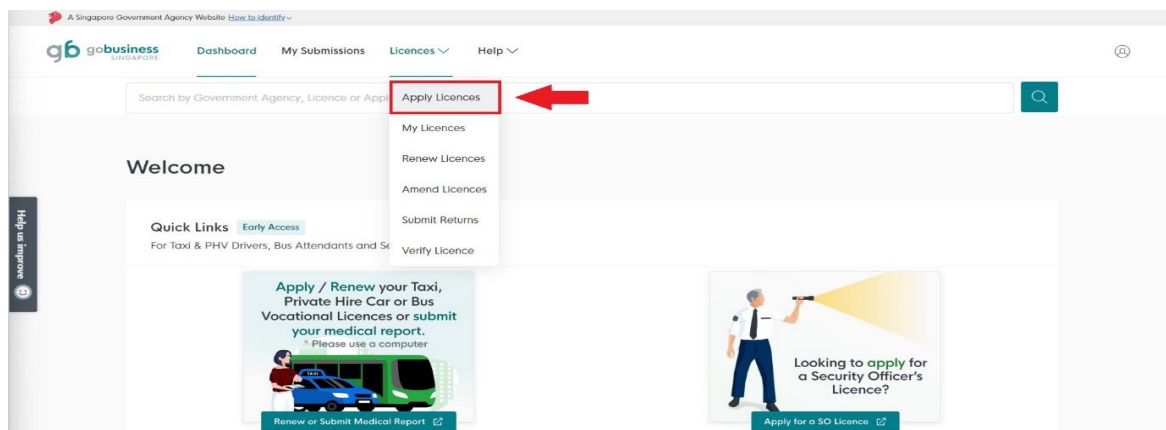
A Singapore Government Agency Website How to identify

gb gobusiness SINGAPORE Dashboard My Submissions Licences Help

Search by Government Agency, Licence or Appl

Apply Licences
My Licences
Renew Licences
Amend Licences
Submit Returns
Verify Licence

Help us improve

Welcome

Quick Links Early Access
For Taxi & PHV Drivers, Bus Attendants and Se

Apply / Renew your Taxi, Private Hire Car or Bus Vocational Licences or submit your medical report.
* Please use a computer

TAXI

Renew or Submit Medical Report

Looking to apply for a Security Officer's Licence?

Apply for a SO Licence